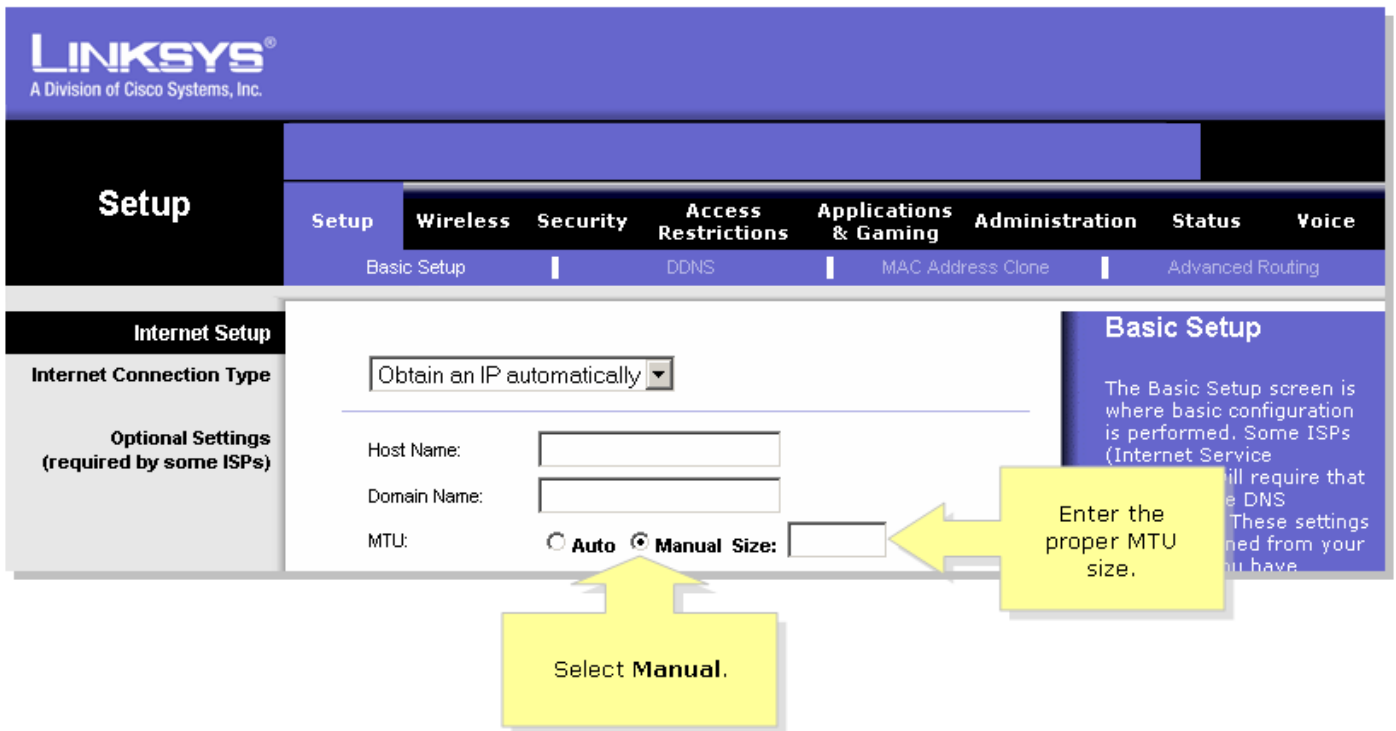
LINKSYS®
A Division of Cisco Systems, Inc.

Setup

Setup | Wireless | Security | Access Restrictions | Applications & Gaming | Administration | Status | Voice

Basic Setup | DDNS | MAC Address Clone | Advanced Routing

Internet Setup

Internet Connection Type

Obtain an IP automatically

Optional Settings (required by some ISPs)

Host Name:

Domain Name:

MTU: Auto Manual Size:

Basic Setup

The Basic Setup screen is where basic configuration is performed. Some ISPs (Internet Service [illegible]ill require that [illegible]e DNS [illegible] These settings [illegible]ned from your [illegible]u have

Enter the proper MTU size.

Select Manual.